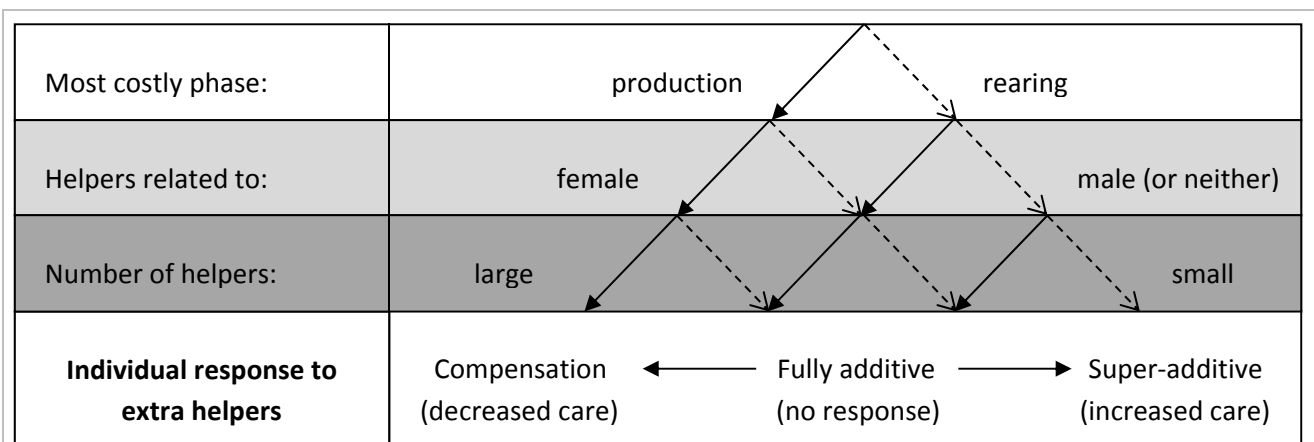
| | | | |
|---|---|---|---|
| Most costly phase: | production | | rearing |
| Helpers related to: | female | | male (or neither) |
| Number of helpers: | large | | small |
| **Individual response to extra helpers** | Compensation (decreased care) | Fully additive (no response) | Super-additive (increased care) |